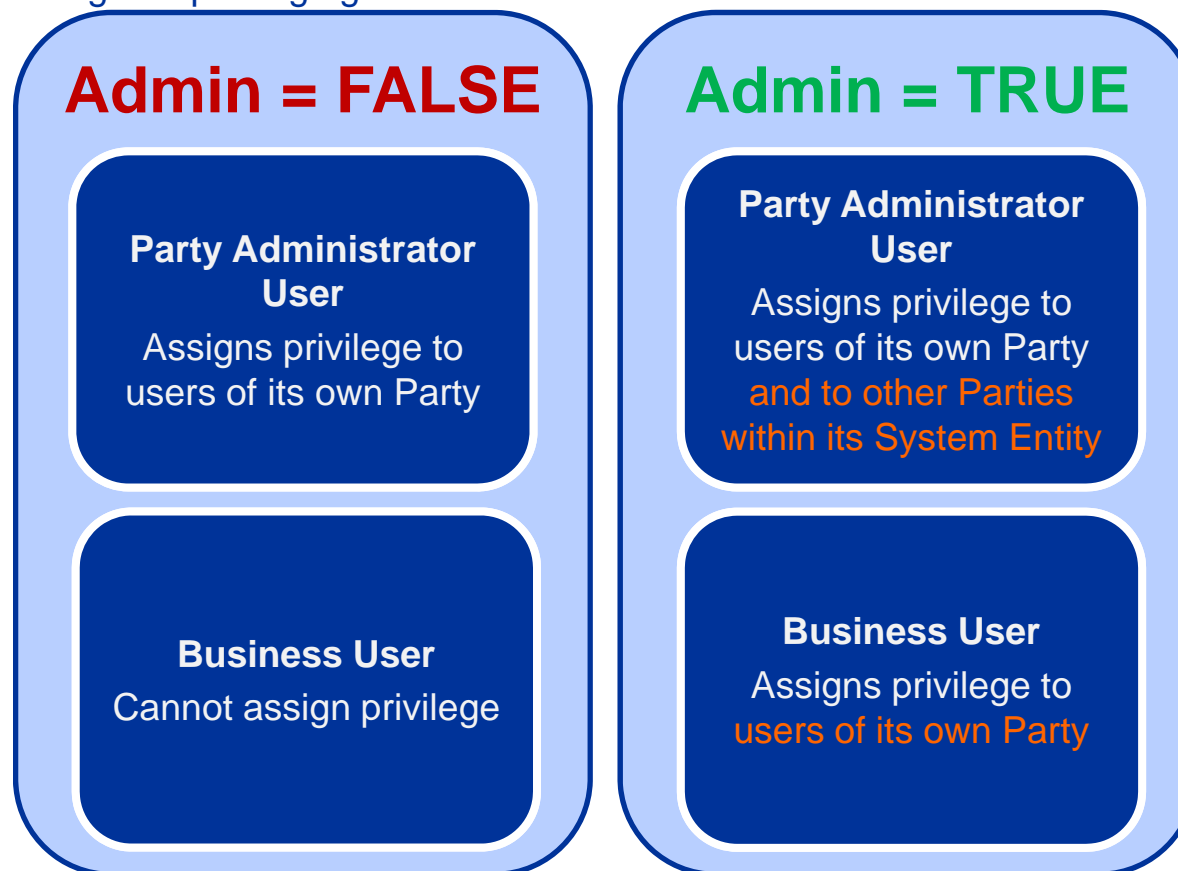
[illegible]

Admin = FALSE

Party Administrator User
Assigns privilege to users of its own Party

Business User
Cannot assign privilege

Admin = TRUE

Party Administrator User
Assigns privilege to users of its own Party and to other Parties within its System Entity

Business User
Assigns privilege to users of its own Party